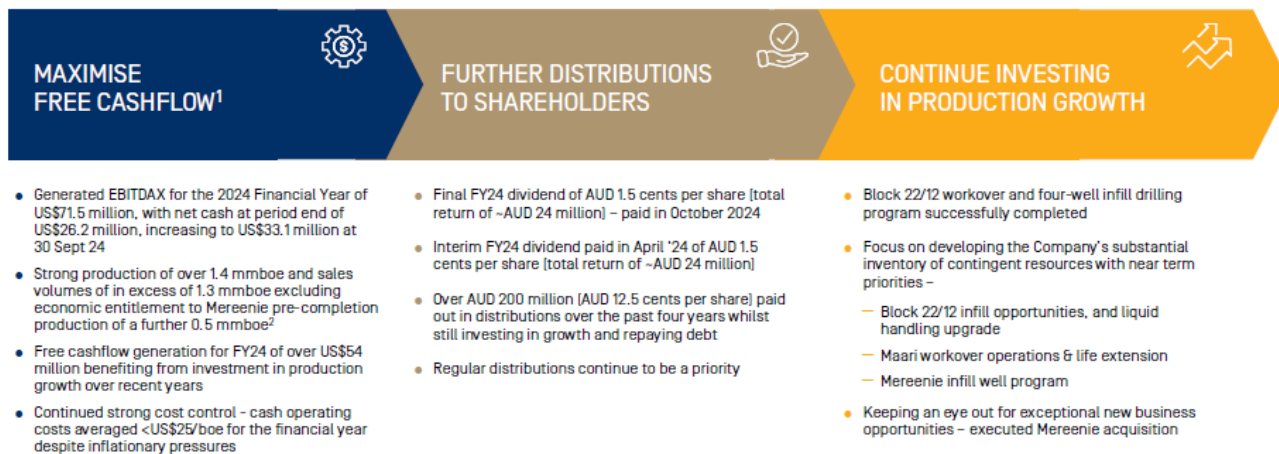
MAXIMISE FREE CASHFLOW$^1$

FURTHER DISTRIBUTIONS TO SHAREHOLDERS

CONTINUE INVESTING IN PRODUCTION GROWTH

- Generated EBITDAX for the 2024 Financial Year of US$71.5 million, with net cash at period end of US$26.2 million, increasing to US$33.1 million at 30 Sept 24
- Strong production of over 1.4 mmboe and sales volumes of in excess of 1.3 mmboe excluding economic entitlement to Mereenie pre-completion production of a further 0.5 mmboe$^2$
- Free cashflow generation for FY24 of over US$54 million benefiting from investment in production growth over recent years
- Continued strong cost control - cash operating costs averaged <US$25/boe for the financial year despite inflationary pressures

- Final FY24 dividend of AUD 1.5 cents per share [total return of ~AUD 24 million] – paid in October 2024
- Interim FY24 dividend paid in April '24 of AUD 1.5 cents per share [total return of ~AUD 24 million]
- Over AUD 200 million [AUD 12.5 cents per share] paid out in distributions over the past four years whilst still investing in growth and repaying debt
- Regular distributions continue to be a priority

- Block 22/12 workover and four-well infill drilling program successfully completed
- Focus on developing the Company's substantial inventory of contingent resources with near term priorities –
  – Block 22/12 infill opportunities, and liquid handling upgrade
  – Maari workover operations & life extension
  – Mereenie infill well program
- Keeping an eye out for exceptional new business opportunities – executed Mereenie acquisition